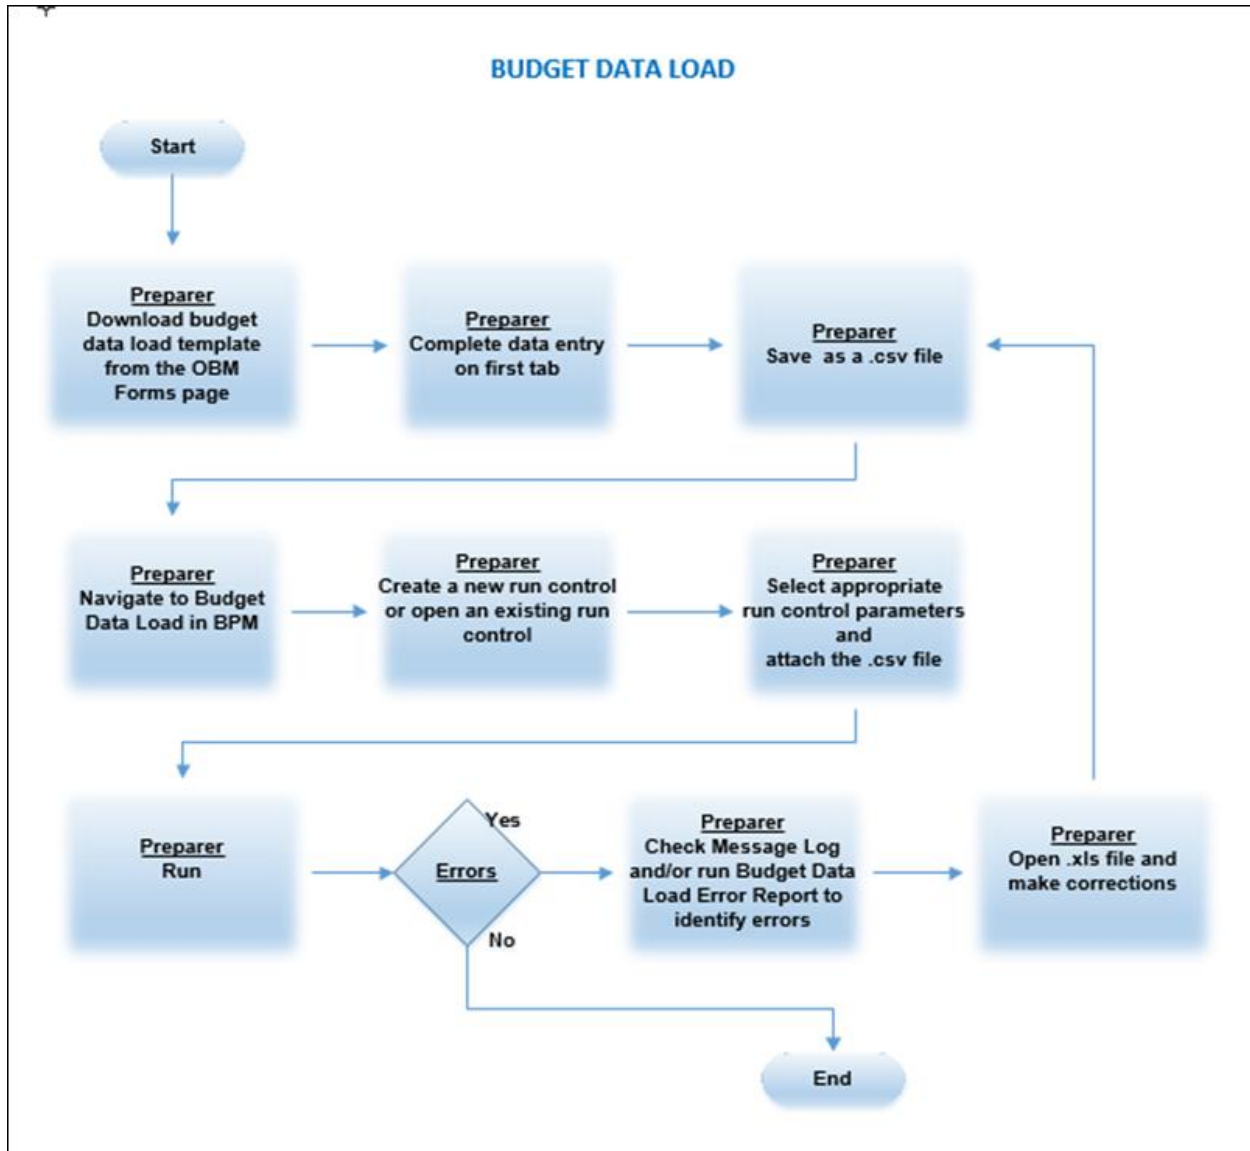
BUDGET DATA LOAD

Start

Preparer
Download budget data load template from the OBM Forms page

Preparer
Complete data entry on first tab

Preparer
Save as a .csv file

Preparer
Navigate to Budget Data Load in BPM

Preparer
Create a new run control or open an existing run control

Preparer
Select appropriate run control parameters and attach the .csv file

Preparer
Run

Errors

Yes

No

Preparer
Check Message Log and/or run Budget Data Load Error Report to identify errors

Preparer
Open .xls file and make corrections

End